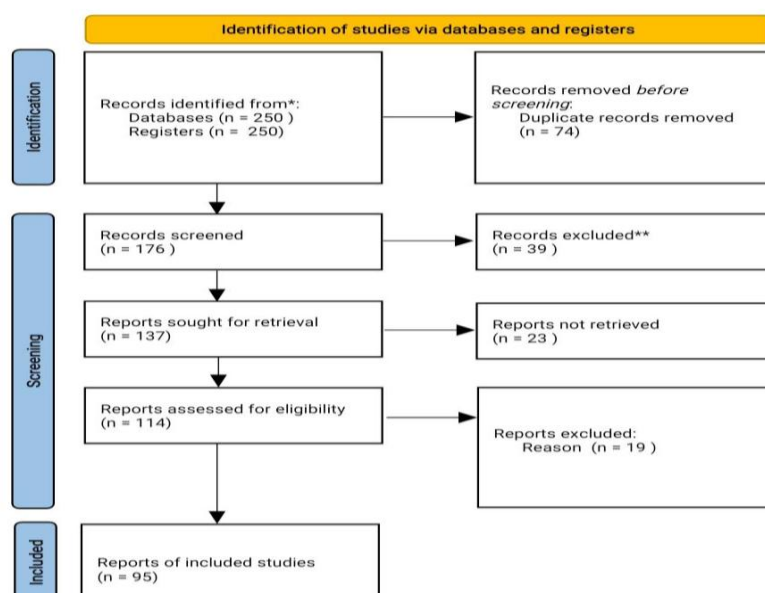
Identification of studies via databases and registers

Identification

Records identified from*:
Databases (n = 250 )
Registers (n = 250)

Records removed *before screening*:
Duplicate records removed
(n = 74)

Screening

Records screened
(n = 176 )

Records excluded**
(n = 39 )

Reports sought for retrieval
(n = 137)

Reports not retrieved
(n = 23 )

Reports assessed for eligibility
(n = 114)

Reports excluded:
Reason (n = 19 )

Included

Reports of included studies
(n = 95)